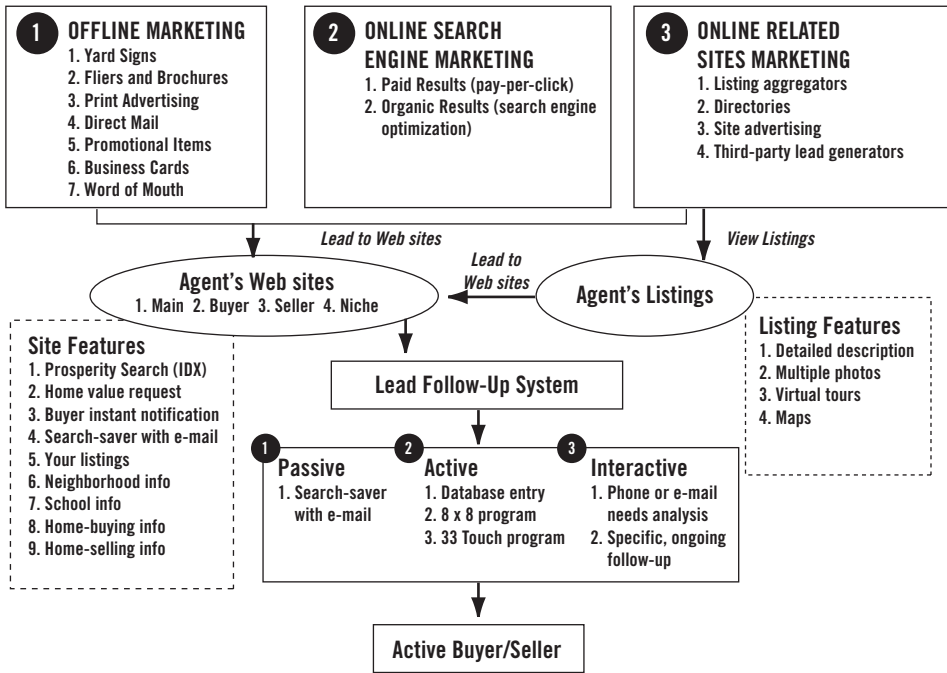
1 OFFLINE MARKETING
1. Yard Signs
2. Fliers and Brochures
3. Print Advertising
4. Direct Mail
5. Promotional Items
6. Business Cards
7. Word of Mouth

2 ONLINE SEARCH ENGINE MARKETING
1. Paid Results (pay-per-click)
2. Organic Results (search engine optimization)

3 ONLINE RELATED SITES MARKETING
1. Listing aggregators
2. Directories
3. Site advertising
4. Third-party lead generators

Lead to Web sites

View Listings

Agent's Web sites
1. Main 2. Buyer 3. Seller 4. Niche

Lead to Web sites

Agent's Listings

Site Features
1. Prosperity Search (IDX)
2. Home value request
3. Buyer instant notification
4. Search-saver with e-mail
5. Your listings
6. Neighborhood info
7. School info
8. Home-buying info
9. Home-selling info

Listing Features
1. Detailed description
2. Multiple photos
3. Virtual tours
4. Maps

Lead Follow-Up System

1 Passive
1. Search-saver with e-mail

2 Active
1. Database entry
2. 8 x 8 program
3. 33 Touch program

3 Interactive
1. Phone or e-mail needs analysis
2. Specific, ongoing follow-up

Active Buyer/Seller